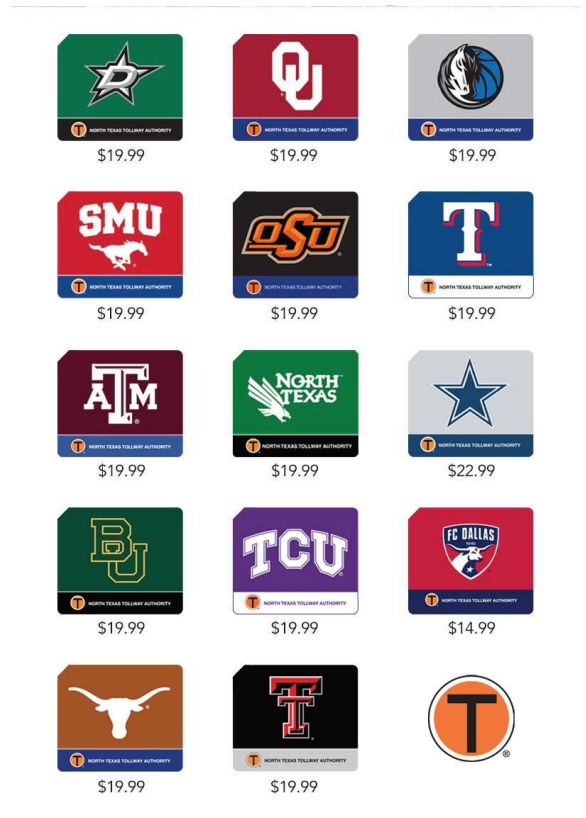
D
NORTH TEXAS TOLLWAY AUTHORITY
$19.99

OU
NORTH TEXAS TOLLWAY AUTHORITY
$19.99

NORTH TEXAS TOLLWAY AUTHORITY
$19.99

SMU
NORTH TEXAS TOLLWAY AUTHORITY
$19.99

OSU
NORTH TEXAS TOLLWAY AUTHORITY
$19.99

T
NORTH TEXAS TOLLWAY AUTHORITY
$19.99

ATM
NORTH TEXAS TOLLWAY AUTHORITY
$19.99

NORTH TEXAS
NORTH TEXAS TOLLWAY AUTHORITY
$19.99

NORTH TEXAS TOLLWAY AUTHORITY
$22.99

BU
NORTH TEXAS TOLLWAY AUTHORITY
$19.99

TCU
NORTH TEXAS TOLLWAY AUTHORITY
$19.99

FC DALLAS
NORTH TEXAS TOLLWAY AUTHORITY
$14.99

NORTH TEXAS TOLLWAY AUTHORITY
$19.99

TT
NORTH TEXAS TOLLWAY AUTHORITY
$19.99

T